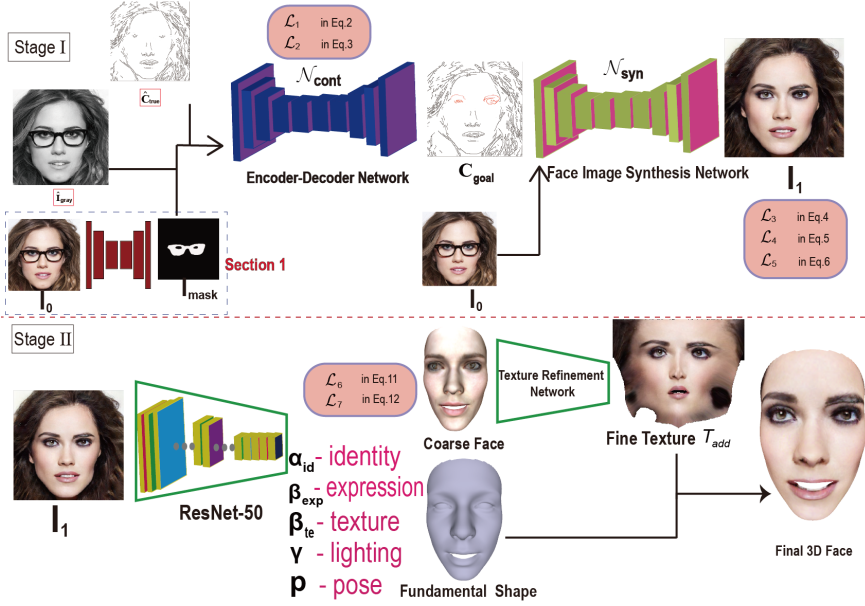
Stage I

$\mathcal{L}_1$ in Eq.2
$\mathcal{L}_2$ in Eq.3

$\hat{\mathbf{C}}_{true}$

$\mathcal{N}_{\mathbf{cont}}$

$\mathcal{N}_{\mathbf{syn}}$

$\mathbf{I}_{gray}$

Encoder-Decoder Network

$\mathbf{C}_{goal}$

Face Image Synthesis Network

$\mathbf{I}_1$

$\mathcal{L}_3$ in Eq.4
$\mathcal{L}_4$ in Eq.5
$\mathcal{L}_5$ in Eq.6

Section 1

$\mathbf{I}_0$

$\mathbf{I}_{mask}$

$\mathbf{I}_0$

Stage II

$\mathcal{L}_6$ in Eq.11
$\mathcal{L}_7$ in Eq.12

Texture Refinement Network

Coarse Face

Fine Texture $T_{add}$

$\mathbf{I}_1$

ResNet-50

$\boldsymbol{\alpha}_{id}$ - identity
$\boldsymbol{\beta}_{exp}$ - expression
$\boldsymbol{\beta}_{te}$ - texture
$\boldsymbol{\gamma}$ - lighting
$\mathbf{p}$ - pose

Fundamental Shape

Final 3D Face